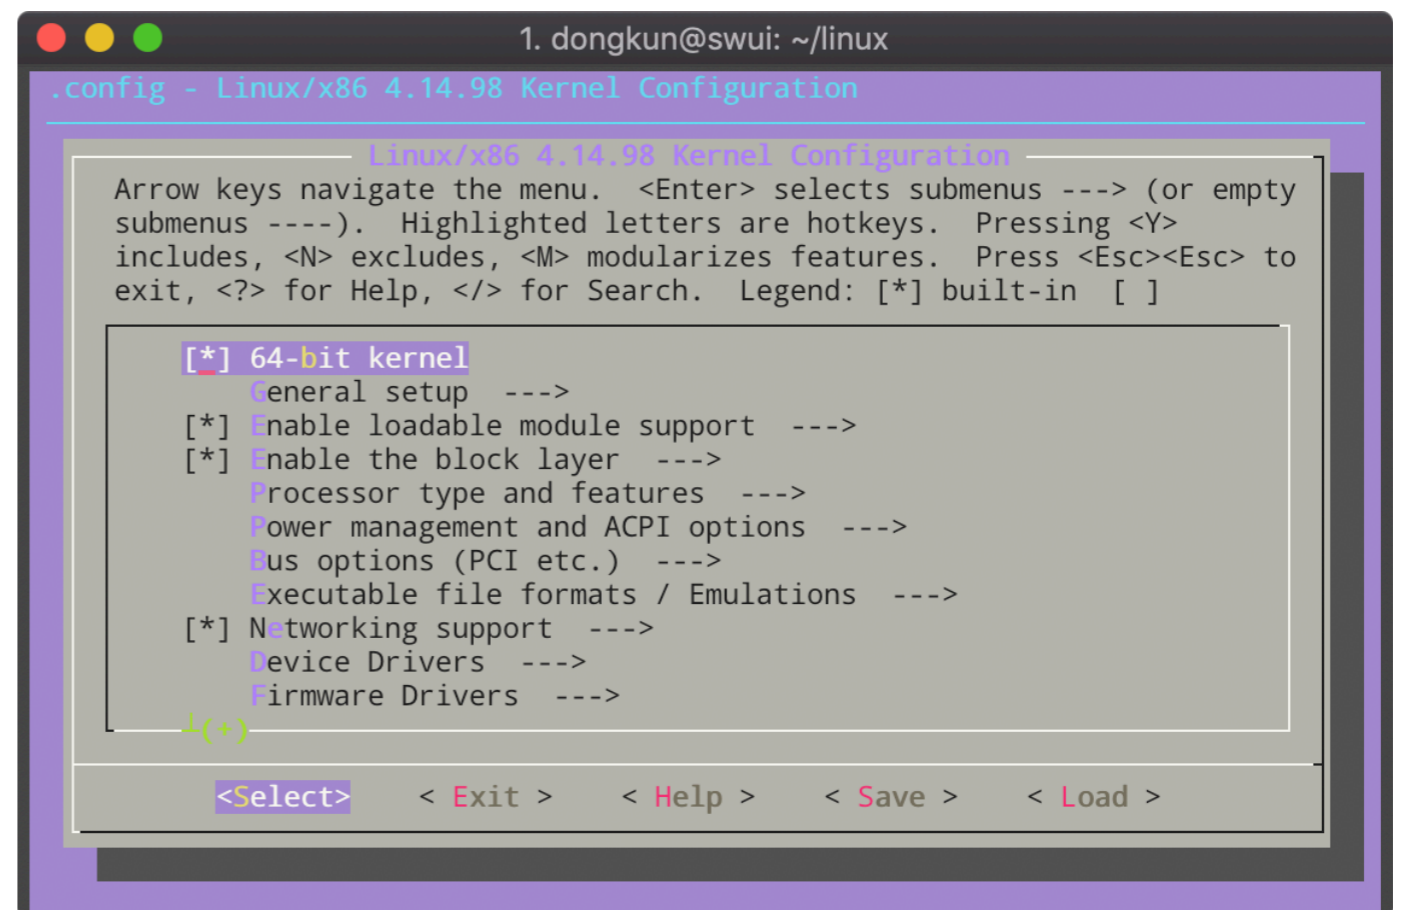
1. dongkun@swui: ~/linux

.config - Linux/x86 4.14.98 Kernel Configuration

Linux/x86 4.14.98 Kernel Configuration

Arrow keys navigate the menu. <Enter> selects submenus ---> (or empty submenus ----). Highlighted letters are hotkeys. Pressing <Y> includes, <N> excludes, <M> modularizes features. Press <Esc><Esc> to exit, <?> for Help, </> for Search. Legend: [*] built-in [ ]

[*] 64-bit kernel
General setup --->
[*] Enable loadable module support --->
[*] Enable the block layer --->
Processor type and features --->
Power management and ACPI options --->
Bus options (PCI etc.) --->
Executable file formats / Emulations --->
[*] Networking support --->
Device Drivers --->
Firmware Drivers --->
↓(+)

<Select> < Exit > < Help > < Save > < Load >